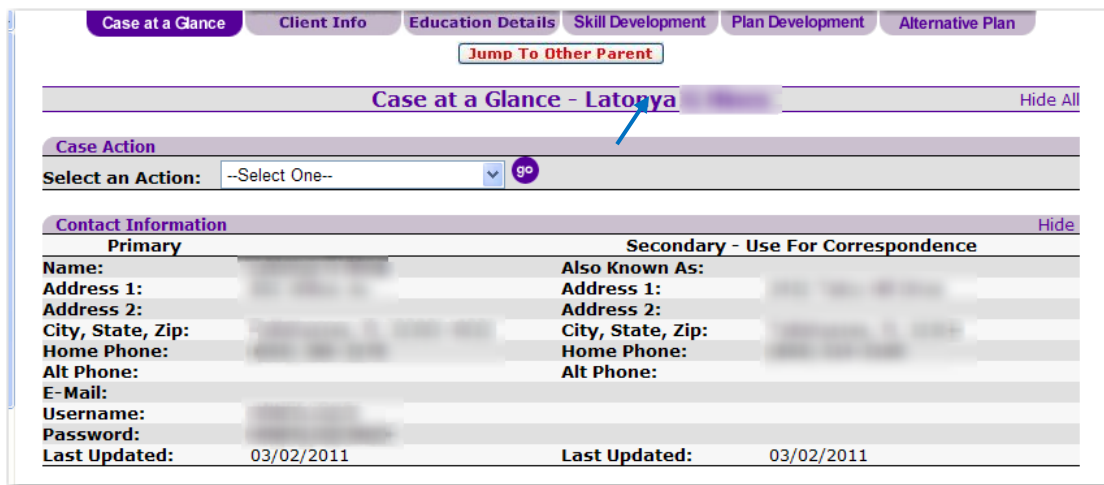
Case at a Glance | Client Info | Education Details | Skill Development | Plan Development | Alternative Plan

Jump To Other Parent

Case at a Glance - Latonya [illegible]

Hide All

Case Action

Select an Action: --Select One-- go

Contact Information

Hide

| Primary | | Secondary - Use For Correspondence | |
|---|---|---|---|
| Name: | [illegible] | Also Known As: | |
| Address 1: | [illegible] | Address 1: | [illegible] |
| Address 2: | | Address 2: | |
| City, State, Zip: | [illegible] | City, State, Zip: | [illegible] |
| Home Phone: | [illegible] | Home Phone: | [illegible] |
| Alt Phone: | | Alt Phone: | |
| E-Mail: | | | |
| Username: | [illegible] | | |
| Password: | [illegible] | | |
| Last Updated: | 03/02/2011 | Last Updated: | 03/02/2011 |